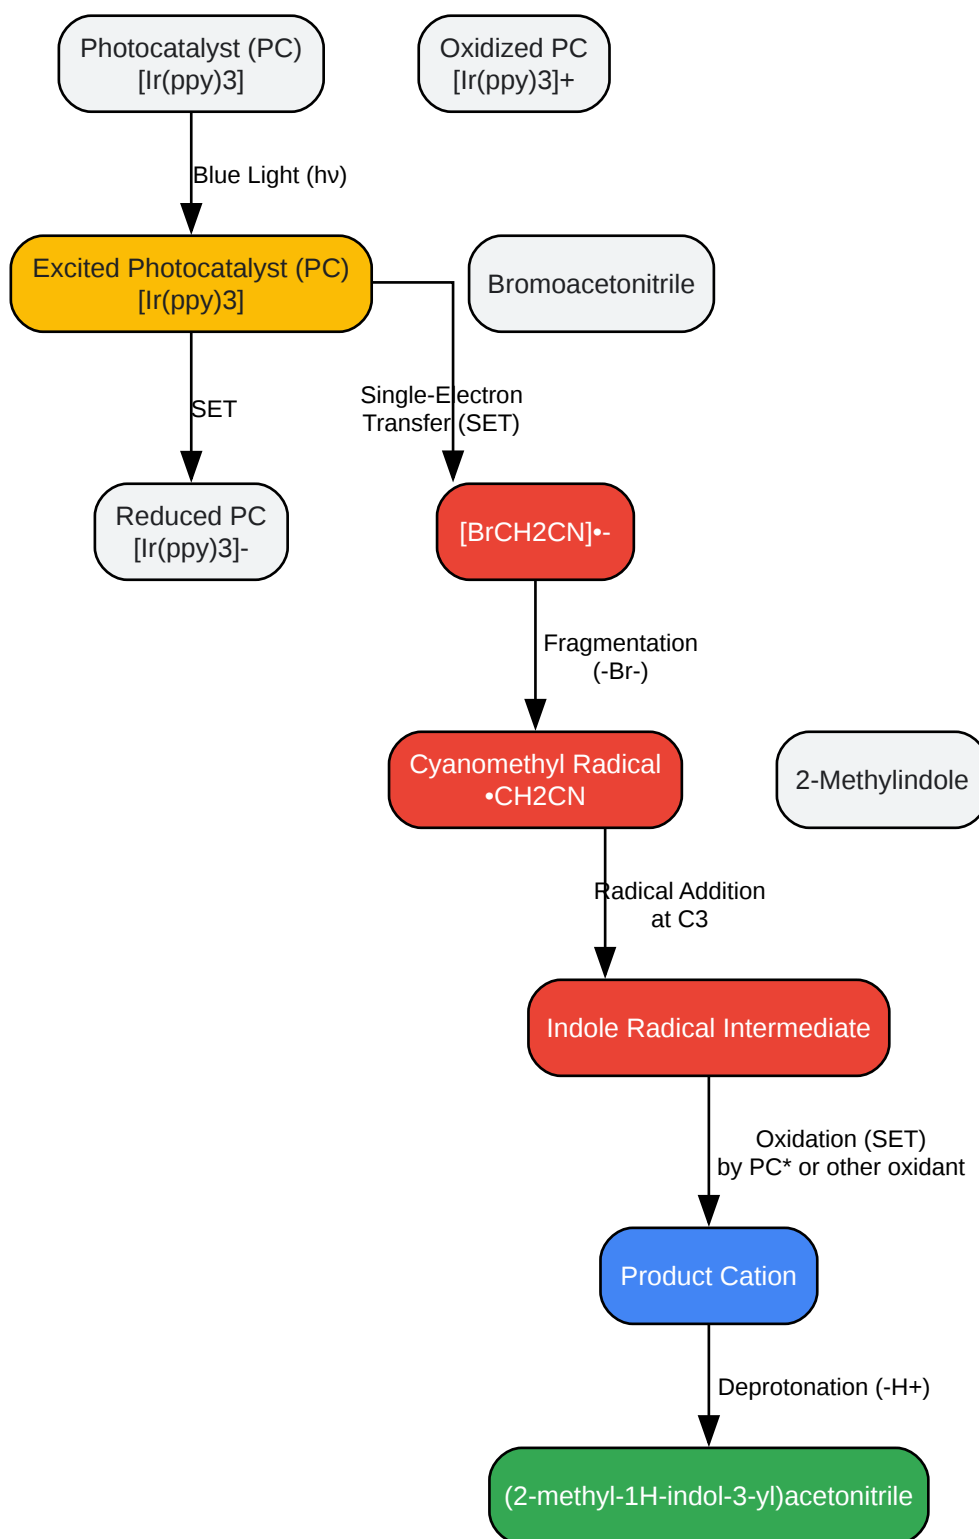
Photocatalyst (PC)
[Ir(ppy)3]

Oxidized PC
[Ir(ppy)3]+

Blue Light (hν)

Excited Photocatalyst (PC)
[Ir(ppy)3]

Bromoacetonitrile

SET

Single-Electron
Transfer (SET)

Reduced PC
[Ir(ppy)3]-

[BrCH2CN]•-

Fragmentation
(-Br-)

Cyanomethyl Radical
•CH2CN

2-Methylindole

Radical Addition
at C3

Indole Radical Intermediate

Oxidation (SET)
by PC* or other oxidant

Product Cation

Deprotonation (-H+)

(2-methyl-1H-indol-3-yl)acetonitrile